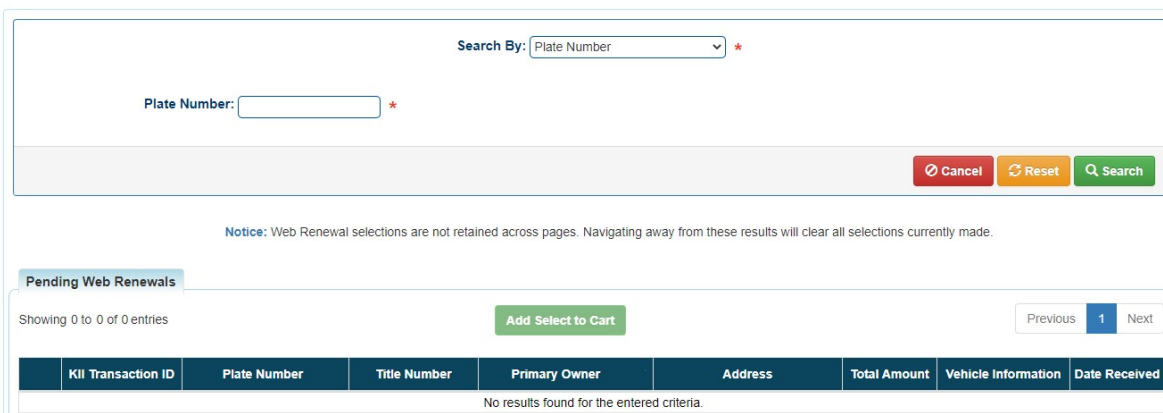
Search By: Plate Number *

Plate Number: *

Cancel Reset Search

Notice: Web Renewal selections are not retained across pages. Navigating away from these results will clear all selections currently made.

Pending Web Renewals

Showing 0 to 0 of 0 entries

Add Select to Cart

Previous 1 Next

| | KII Transaction ID | Plate Number | Title Number | Primary Owner | Address | Total Amount | Vehicle Information | Date Received |
|---|---|---|---|---|---|---|---|---|
| No results found for the entered criteria. | | | | | | | | |